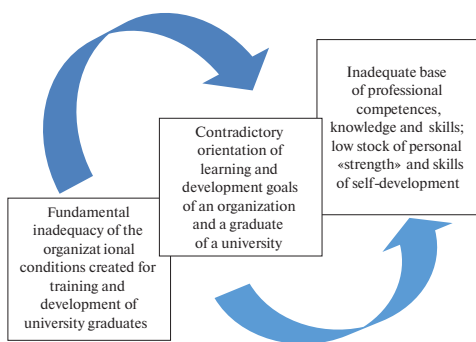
Inadequate base of professional competences, knowledge and skills; low stock of personal «strength» and skills of self-development

Contradictory orientation of learning and development goals of an organization and a graduate of a university

Fundamental inadequacy of the organizat ional conditions created for training and development of university graduates